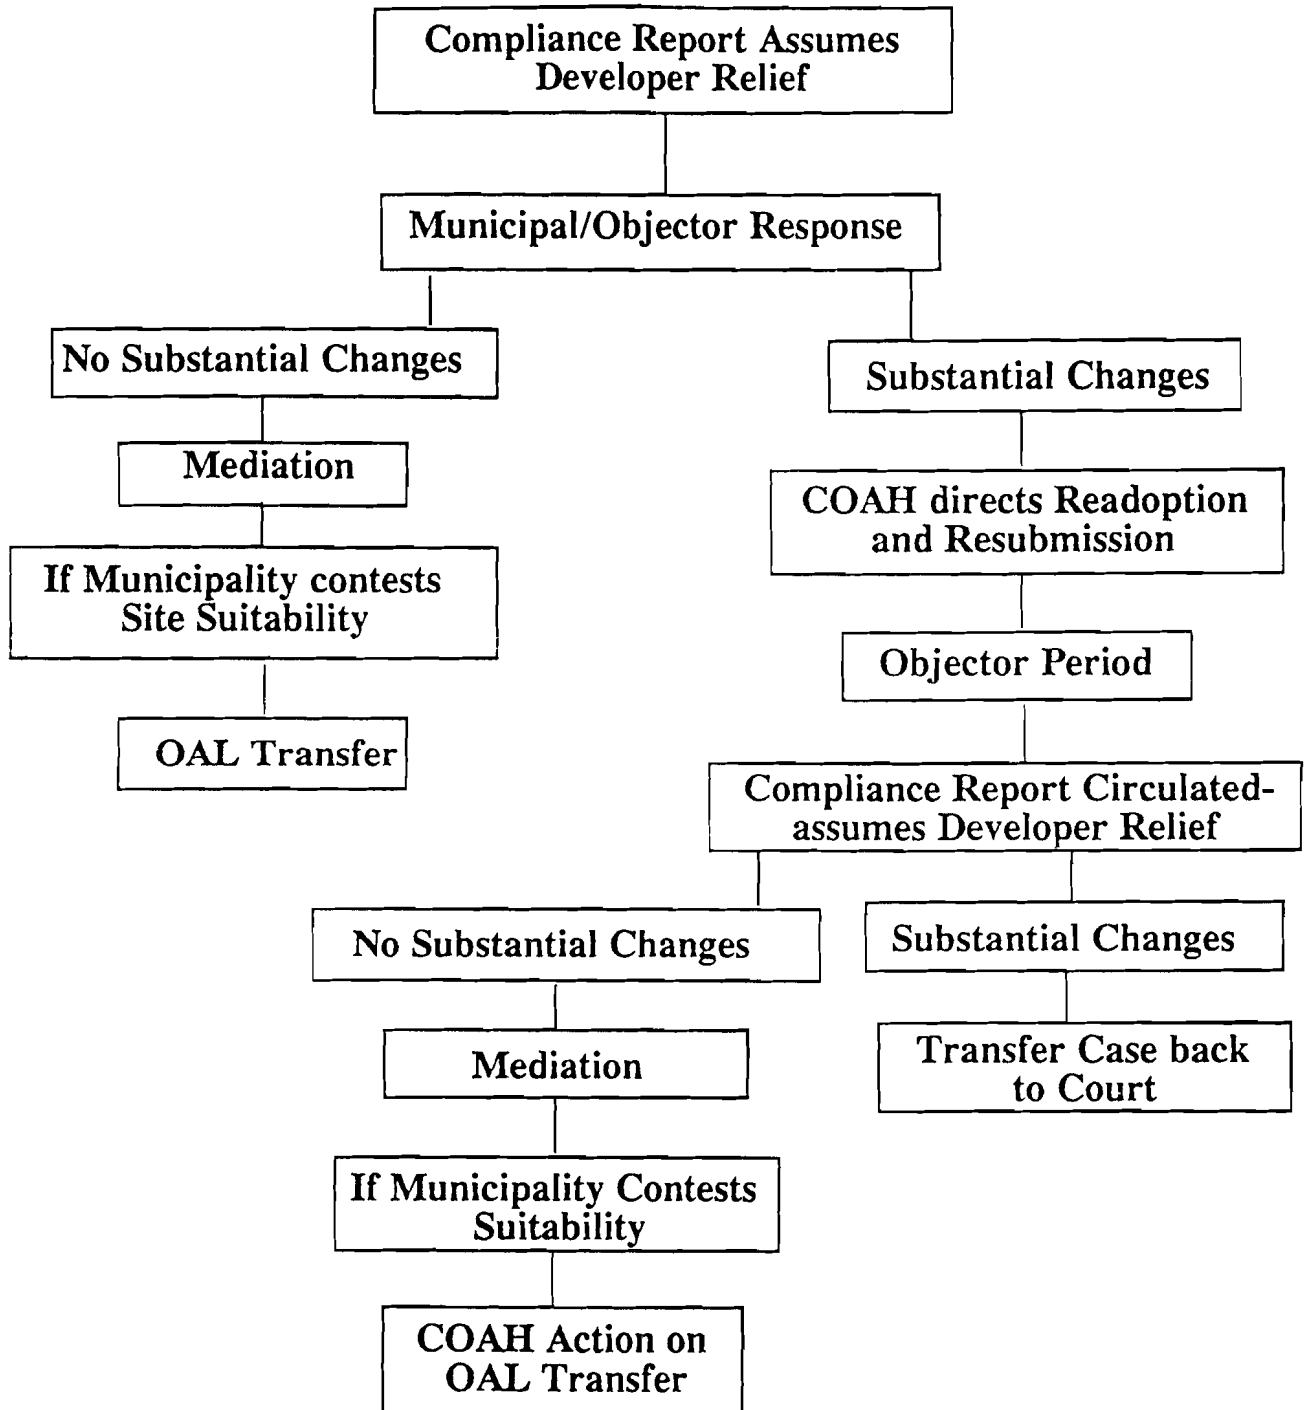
Compliance Report Assumes Developer Relief

Municipal/Objector Response

No Substantial Changes

Mediation

If Municipality contests Site Suitability

OAL Transfer

Substantial Changes

COAH directs Readoption and Resubmission

Objector Period

Compliance Report Circulated-assumes Developer Relief

No Substantial Changes

Mediation

If Municipality Contests Suitability

COAH Action on OAL Transfer

Substantial Changes

Transfer Case back to Court